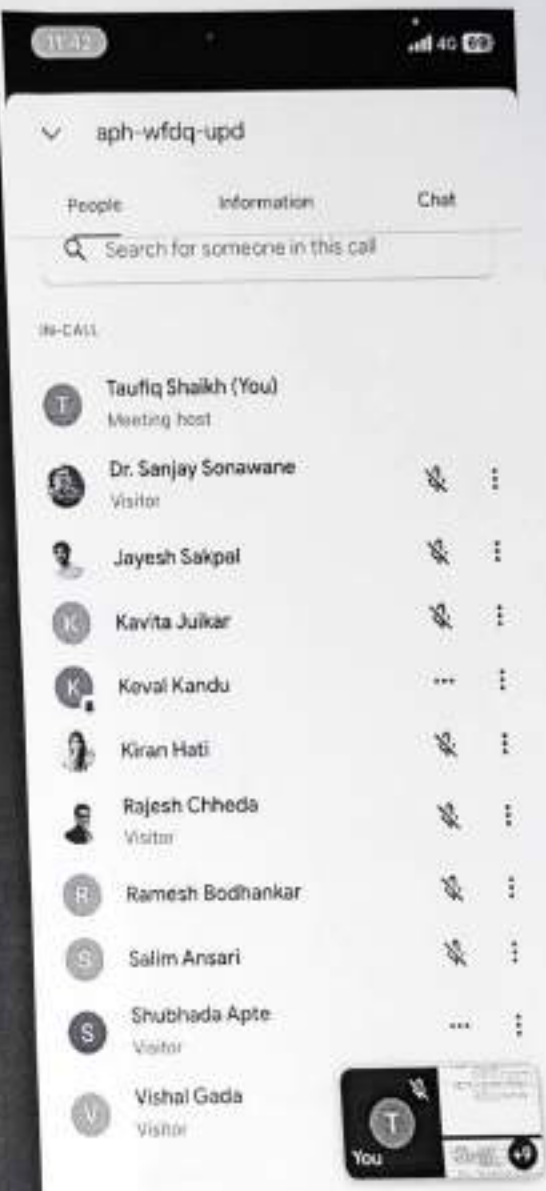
11:42

4G 69

aph-wfdq-upd

People

Information

Chat

Search for someone in this call

IN-CALL

T

Taufiq Shaikh (You)

Meeting host

Dr. Sanjay Sonawane

Visitor

Jayesh Sakpal

K

Kavita Julkar

K

Keval Kandu

Kiran Hati

Rajesh Chheda

Visitor

R

Ramesh Bodhankar

S

Salim Ansari

S

Shubhada Apte

Visitor

V

Vishal Gada

Visitor

T

You

+9